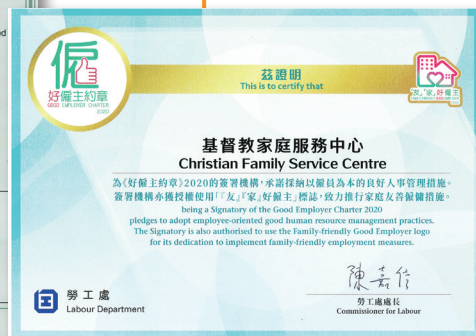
僱
好僱主約章
GOOD EMPLOYER CHARTER
2020

茲證明
This is to certify that

「友」「家」好僱主

基督教家庭服務中心
Christian Family Service Centre

為《好僱主約章》2020的簽署機構，承諾採納以僱員為本的良好人事管理措施。簽署機構亦獲授權使用「『友』『家』好僱主」標誌，致力推行家庭友善僱傭措施。

being a Signatory of the Good Employer Charter 2020 pledges to adopt employee-oriented good human resource management practices. The Signatory is also authorised to use the Family-friendly Good Employer logo for its dedication to implement family-friendly employment measures.

陳嘉信

勞工處處長
Commissioner for Labour

勞工處
Labour Department